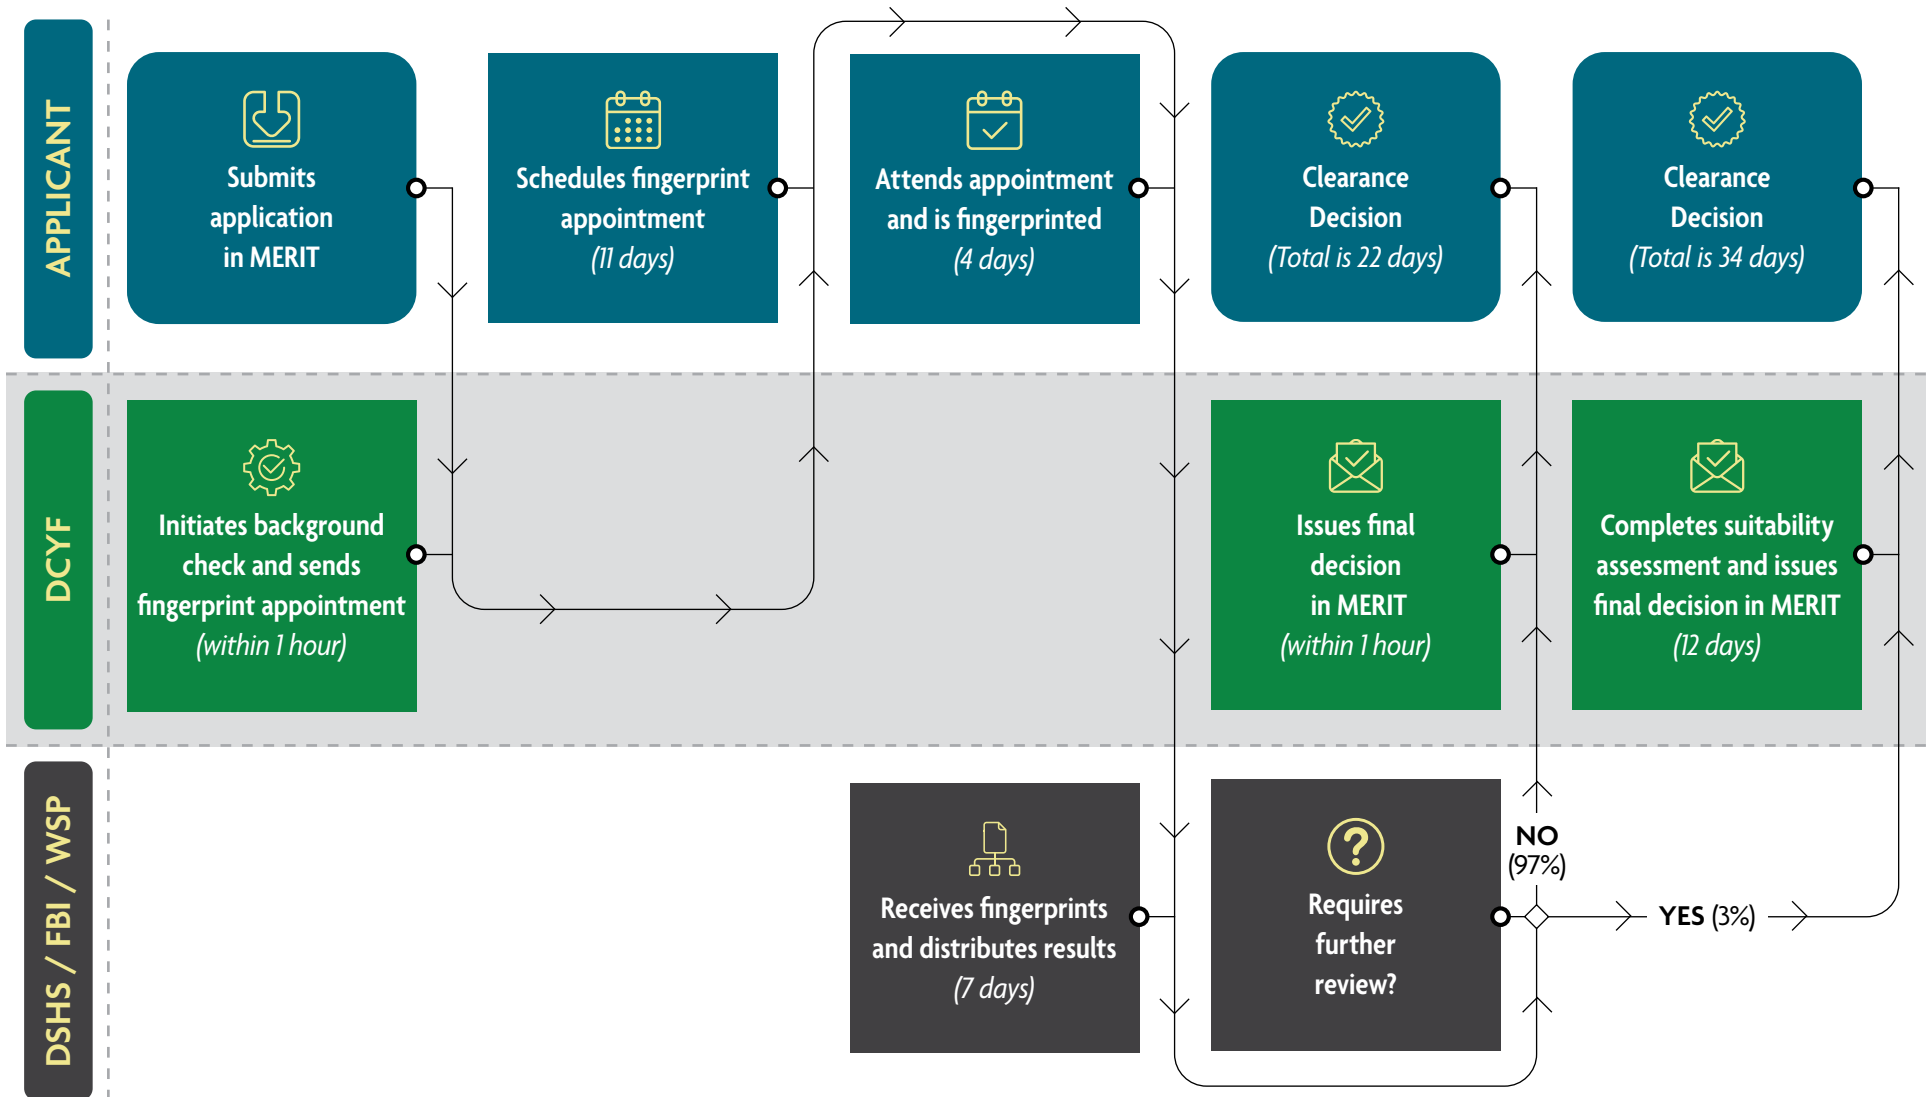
APPLICANT

Submits application in MERIT

Schedules fingerprint appointment
(11 days)

Attends appointment and is fingerprinted
(4 days)

Clearance Decision
(Total is 22 days)

Clearance Decision
(Total is 34 days)

DCYF

Initiates background check and sends fingerprint appointment
(within 1 hour)

Issues final decision in MERIT
(within 1 hour)

Completes suitability assessment and issues final decision in MERIT
(12 days)

DSHS / FBI / WSP

Receives fingerprints and distributes results
(7 days)

Requires further review?

NO
(97%)

YES (3%)